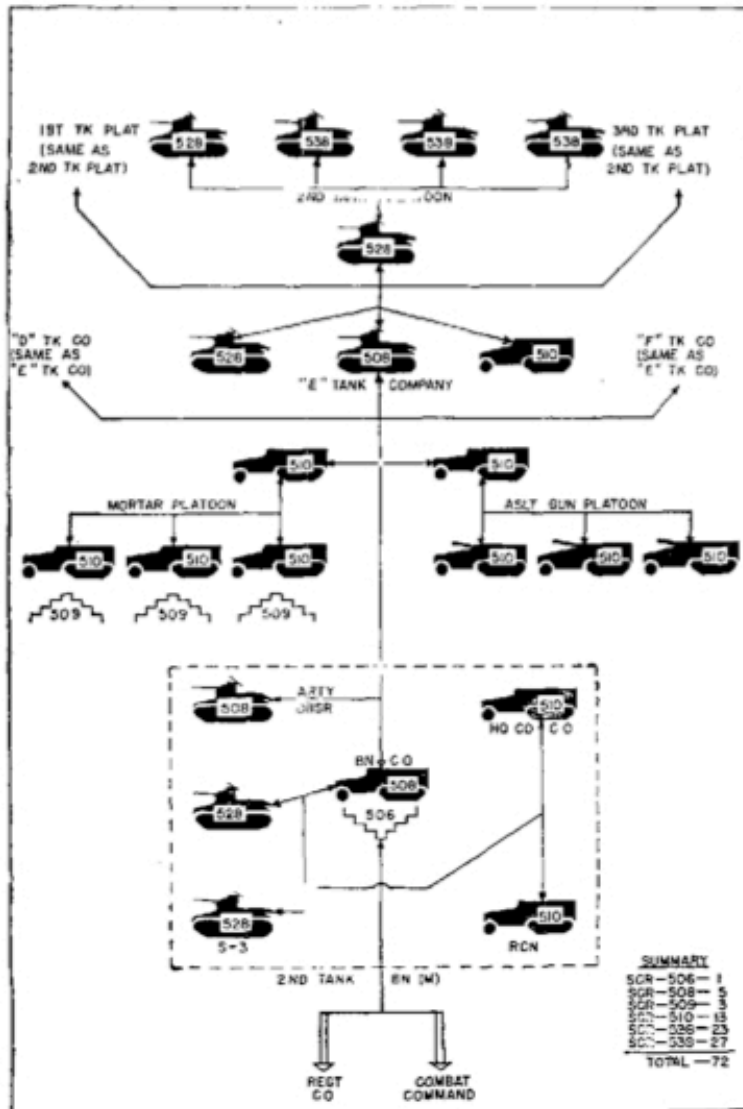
1ST TK PLAT (SAME AS 2ND TK PLAT)

528 538 538 538

3RD TK PLAT (SAME AS 2ND TK PLAT)

2ND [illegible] PLATOON

528

"D" TK CO (SAME AS "E" TK CO)

528 508 510

"F" TK CO (SAME AS "E" TK CO)

"E" TANK COMPANY

510 510

MORTAR PLATOON

ASLT GUN PLATOON

510 510 510

510 510 510

509 509 509

508 ARTY OBSR

510 HQ CO C O

BN CO 508

528

506

528 S-3

510 RCN

2ND TANK BN (M)

REGT CO

COMBAT COMMAND

SUMMARY
SCR-506-1
SCR-508-5
SCR-509-3
SCR-510-13
SCR-528-23
SCR-538-27
TOTAL-72